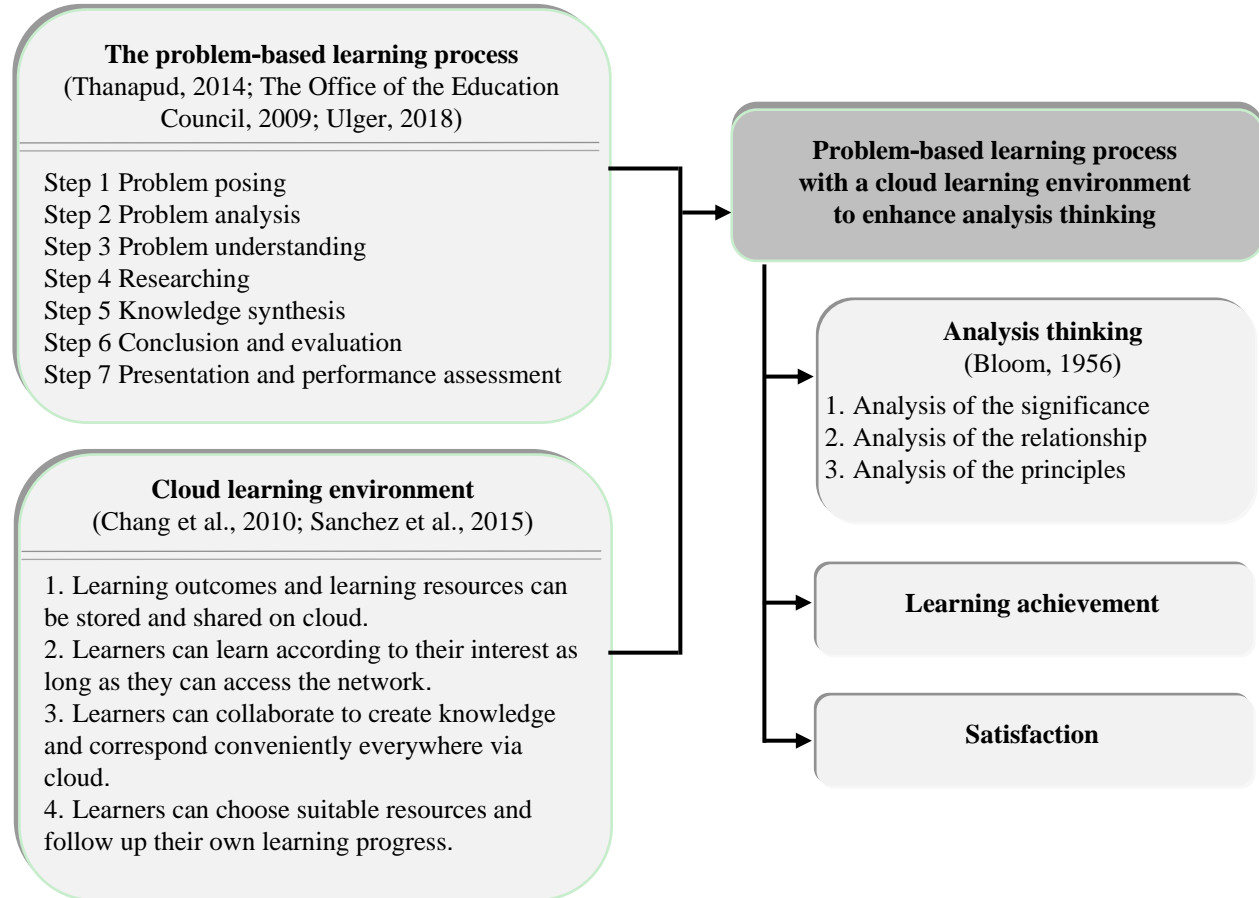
**The problem-based learning process**
(Thanapud, 2014; The Office of the Education Council, 2009; Ulger, 2018)

Step 1 Problem posing
Step 2 Problem analysis
Step 3 Problem understanding
Step 4 Researching
Step 5 Knowledge synthesis
Step 6 Conclusion and evaluation
Step 7 Presentation and performance assessment

**Cloud learning environment**
(Chang et al., 2010; Sanchez et al., 2015)

1. Learning outcomes and learning resources can be stored and shared on cloud.
2. Learners can learn according to their interest as long as they can access the network.
3. Learners can collaborate to create knowledge and correspond conveniently everywhere via cloud.
4. Learners can choose suitable resources and follow up their own learning progress.

**Problem-based learning process with a cloud learning environment to enhance analysis thinking**

**Analysis thinking**
(Bloom, 1956)
1. Analysis of the significance
2. Analysis of the relationship
3. Analysis of the principles

**Learning achievement**

**Satisfaction**